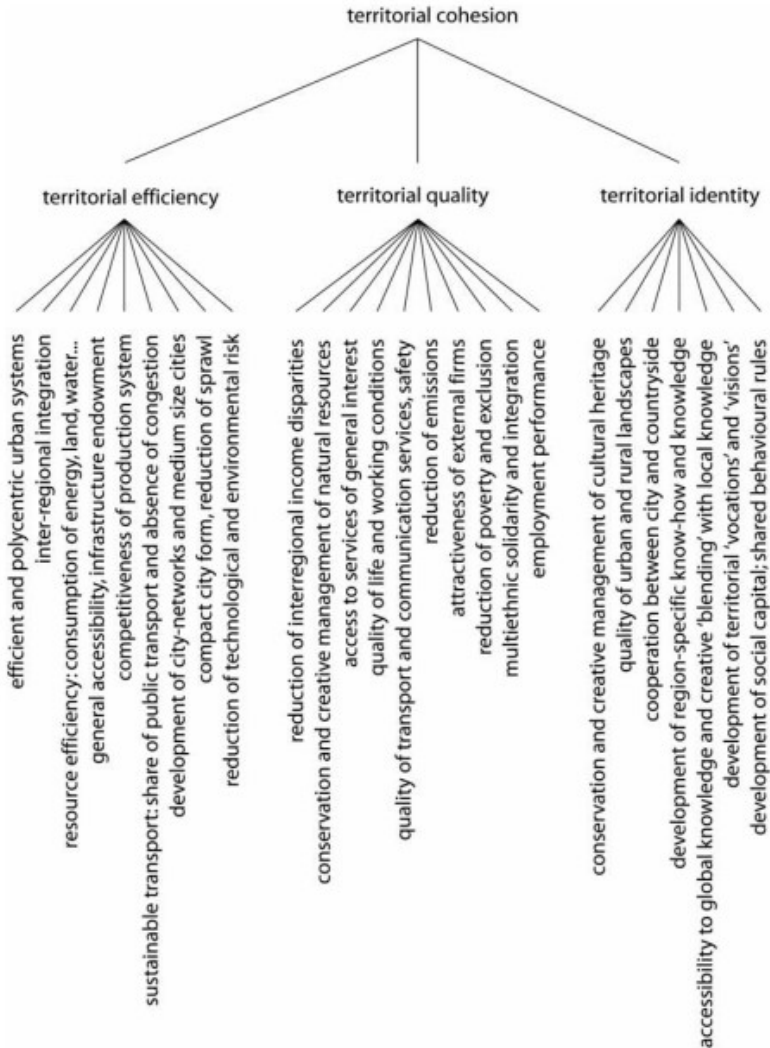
territorial cohesion

territorial efficiency

efficient and polycentric urban systems
inter-regional integration
resource efficiency: consumption of energy, land, water...
general accessibility, infrastructure endowment
competitiveness of production system
sustainable transport: share of public transport and absence of congestion
development of city-networks and medium size cities
compact city form, reduction of sprawl
reduction of technological and environmental risk

territorial quality

reduction of interregional income disparities
conservation and creative management of natural resources
access to services of general interest
quality of life and working conditions
quality of transport and communication services, safety
reduction of emissions
attractiveness of external firms
reduction of poverty and exclusion
multiethnic solidarity and integration
employment performance

territorial identity

conservation and creative management of cultural heritage
quality of urban and rural landscapes
cooperation between city and countryside
development of region-specific know-how and knowledge
accessibility to global knowledge and creative 'blending' with local knowledge
development of territorial 'vocations' and 'visions'
development of social capital; shared behavioural rules